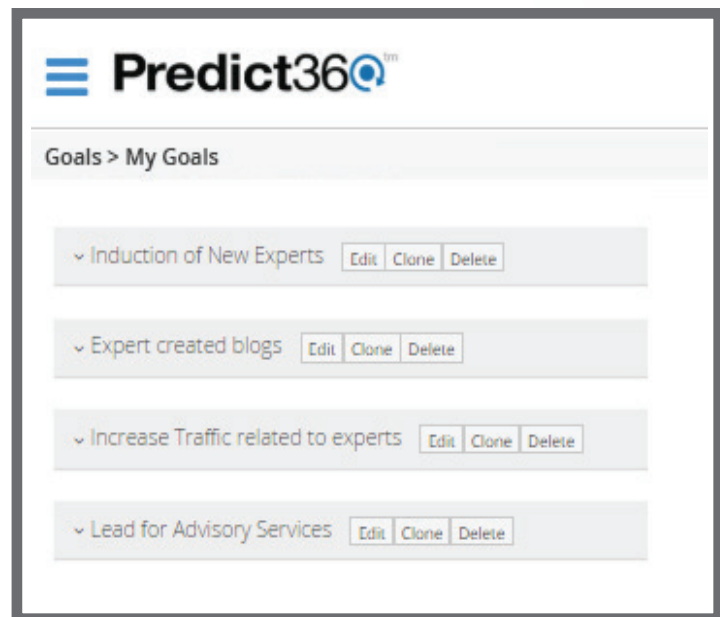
Predict360 tm

Goals > My Goals

Induction of New Experts Edit Clone Delete

Expert created blogs Edit Clone Delete

Increase Traffic related to experts Edit Clone Delete

Lead for Advisory Services Edit Clone Delete